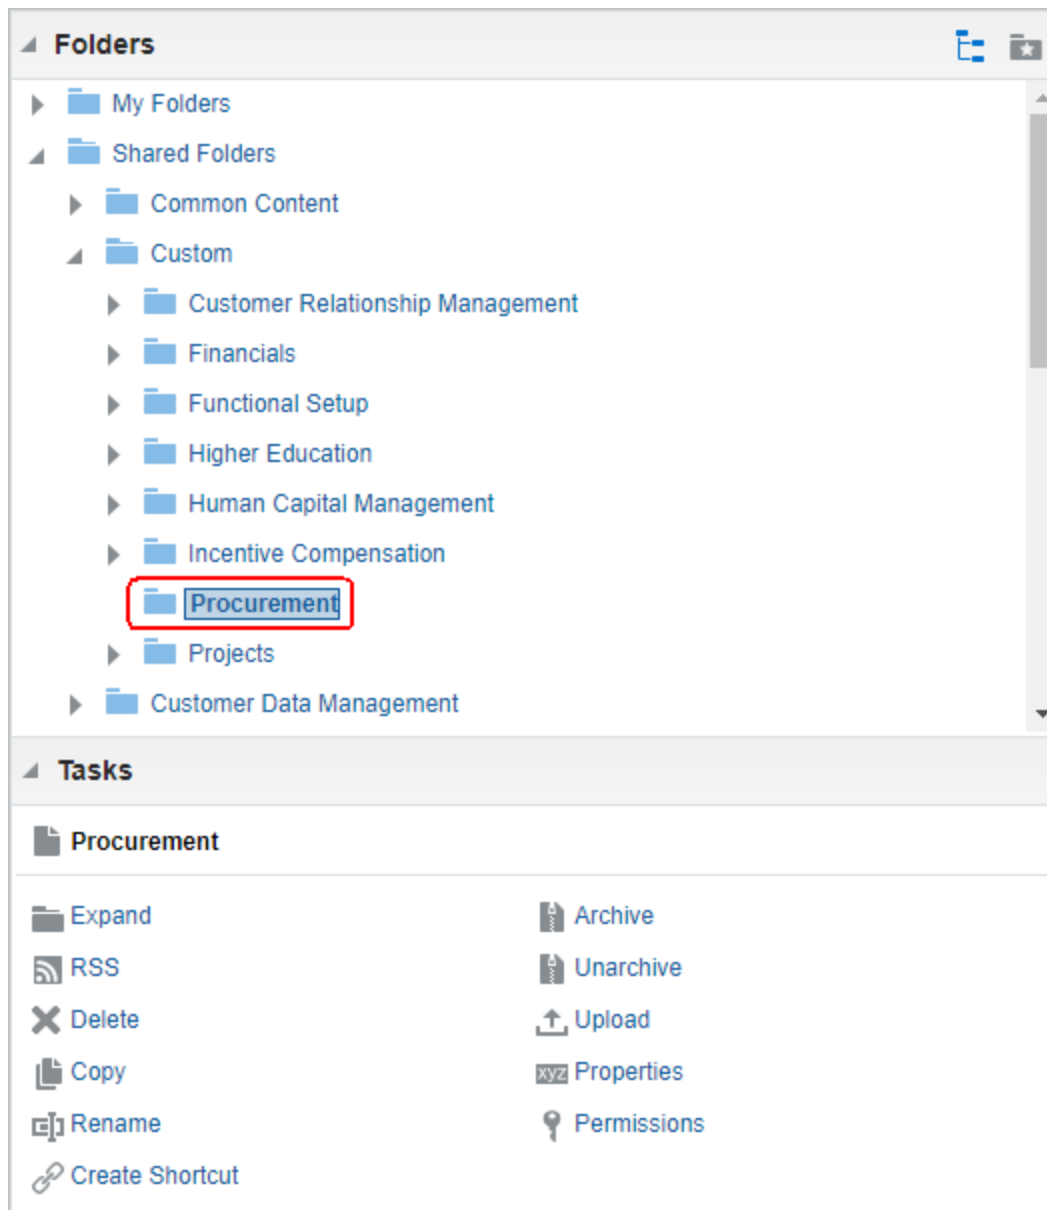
Folders

My Folders
Shared Folders
Common Content
Custom
Customer Relationship Management
Financials
Functional Setup
Higher Education
Human Capital Management
Incentive Compensation
Procurement
Projects
Customer Data Management

Tasks

Procurement

Expand
RSS
Delete
Copy
Rename
Create Shortcut

Archive
Unarchive
Upload
xyz Properties
Permissions